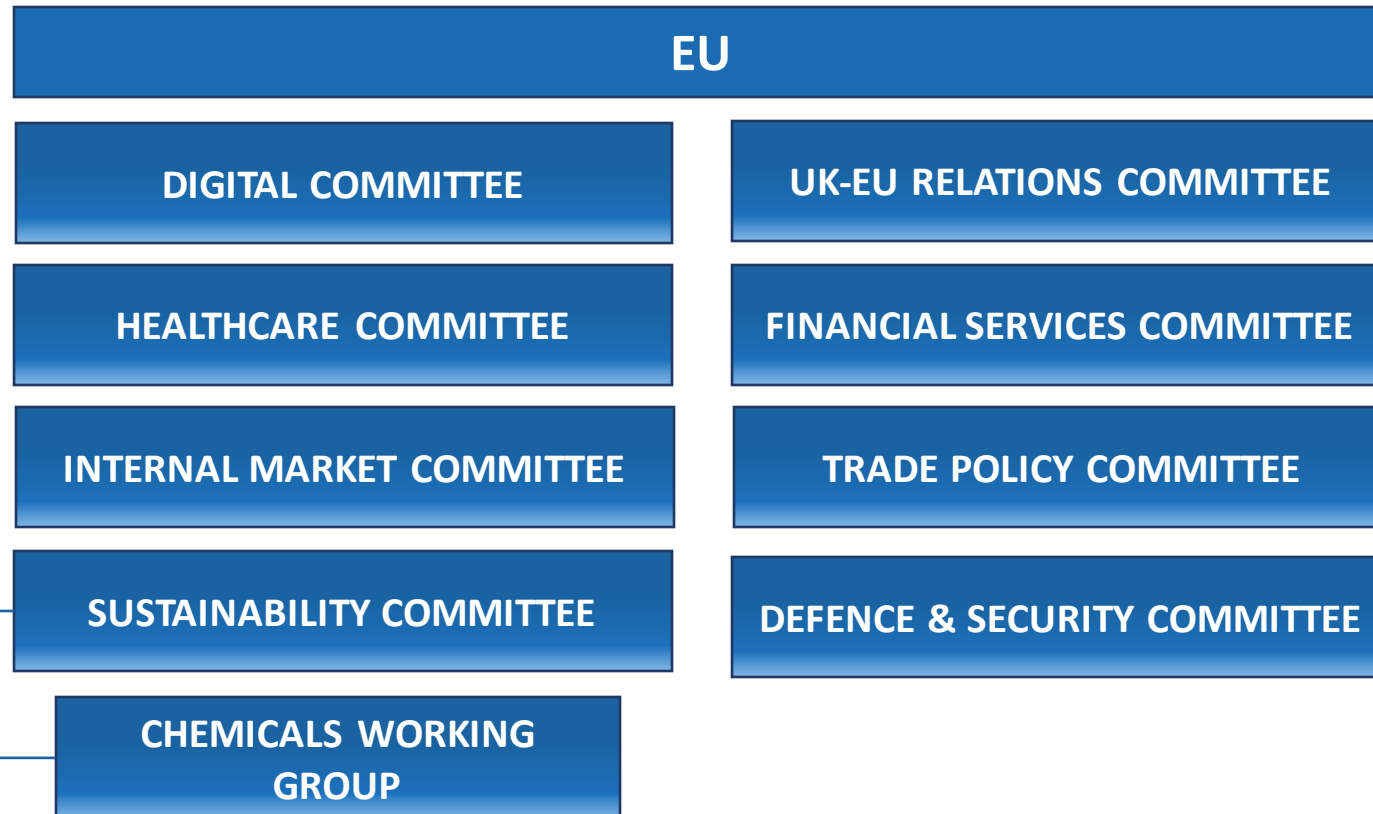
EU

DIGITAL COMMITTEE

HEALTHCARE COMMITTEE

INTERNAL MARKET COMMITTEE

SUSTAINABILITY COMMITTEE

CHEMICALS WORKING GROUP

UK-EU RELATIONS COMMITTEE

FINANCIAL SERVICES COMMITTEE

TRADE POLICY COMMITTEE

DEFENCE & SECURITY COMMITTEE